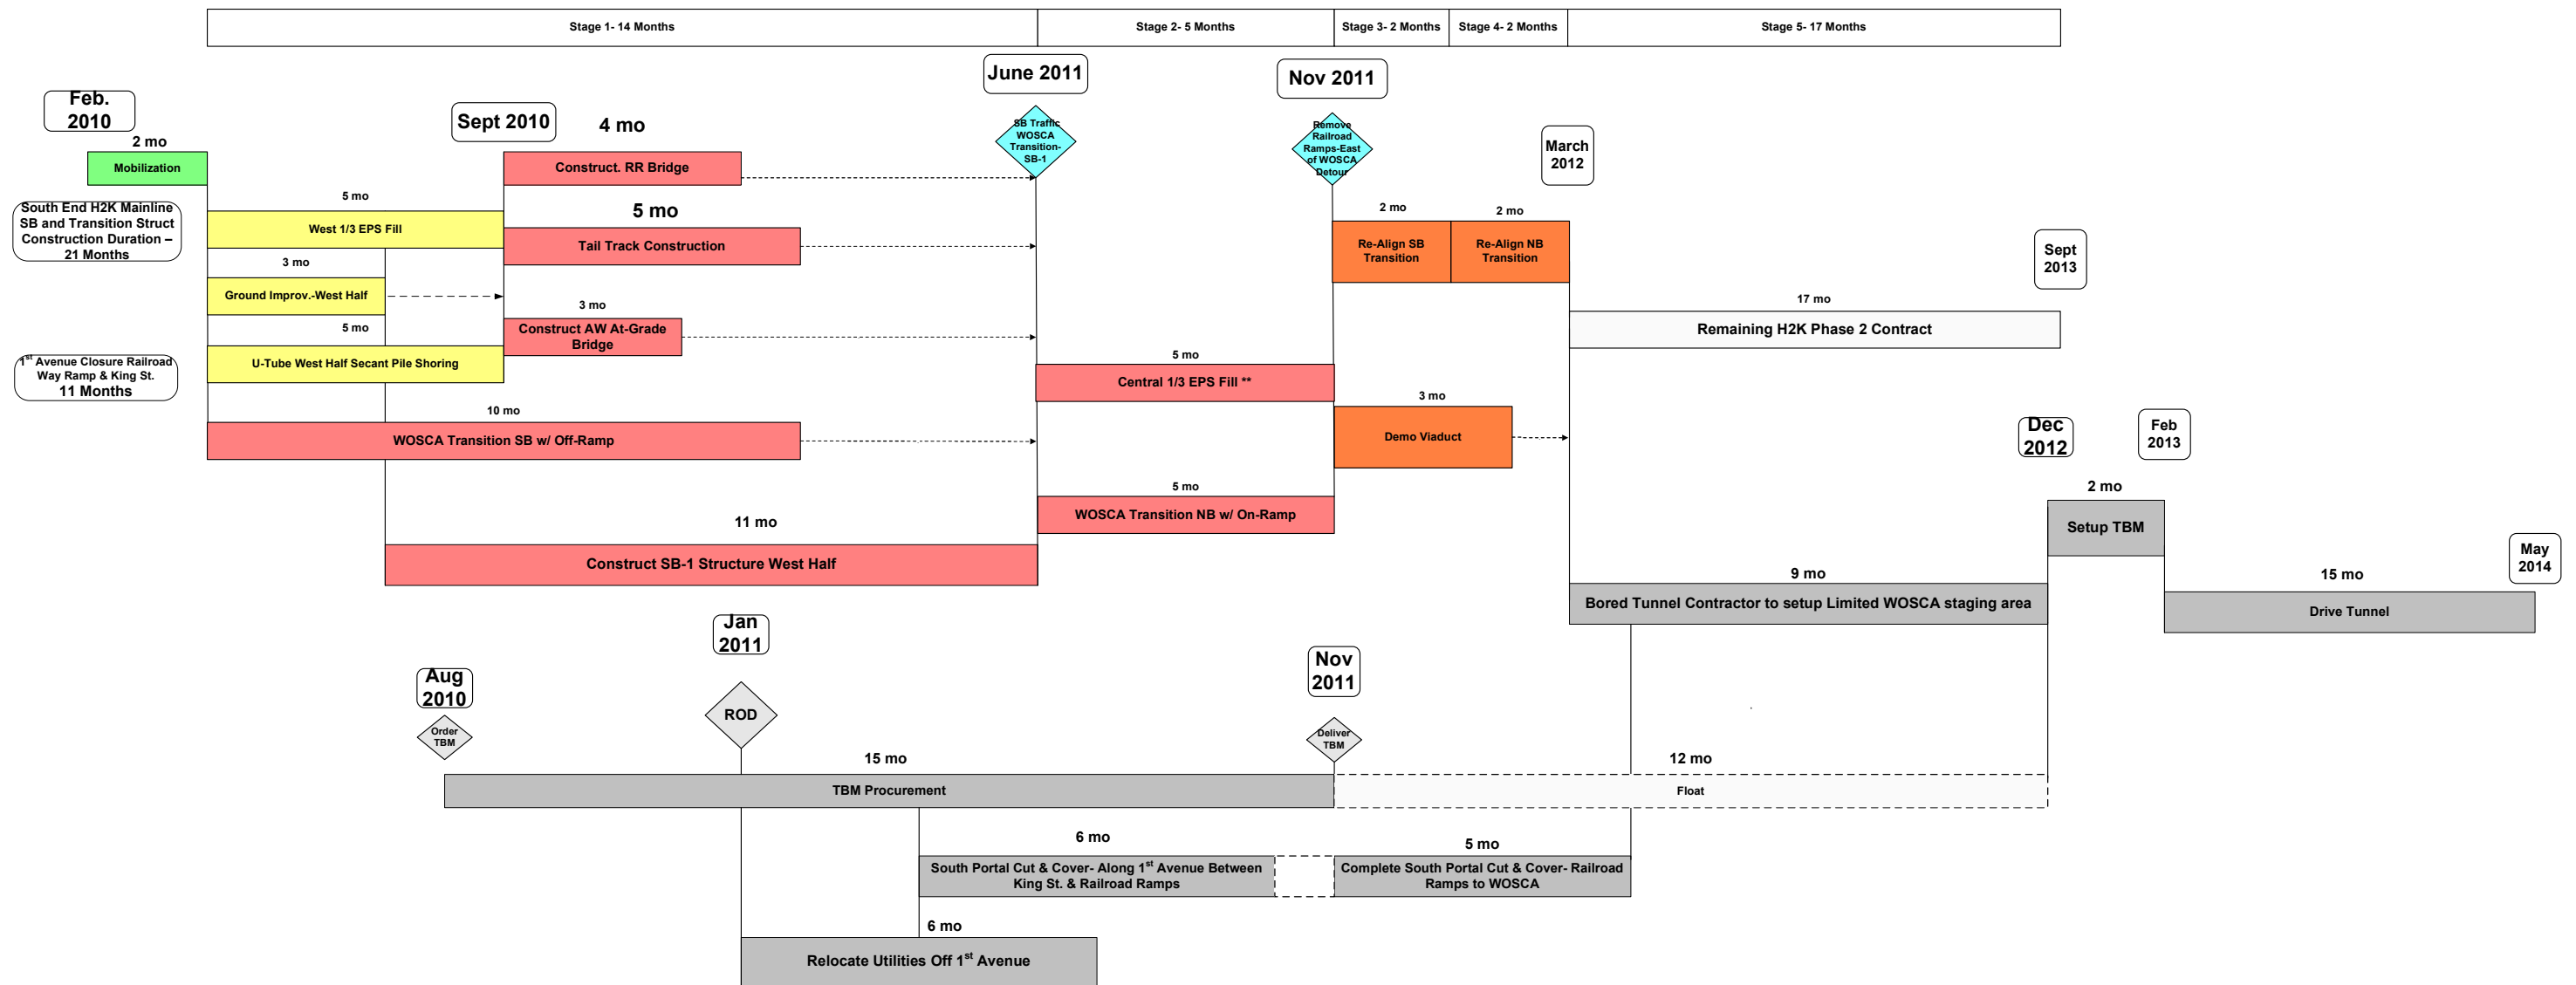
| Stage 1- 14 Months | Stage 2- 5 Months | Stage 3- 2 Months | Stage 4- 2 Months | Stage 5- 17 Months |
|---|---|---|---|---|

Feb. 2010

2 mo

Mobilization

South End H2K Mainline SB and Transition Struct Construction Duration – 21 Months

5 mo

West 1/3 EPS Fill

3 mo

Ground Improv.-West Half

5 mo

U-Tube West Half Secant Pile Shoring

$1^{st}$ Avenue Closure Railroad Way Ramp & King St. 11 Months

10 mo

WOSCA Transition SB w/ Off-Ramp

Sept 2010

4 mo

Construct. RR Bridge

5 mo

Tail Track Construction

3 mo

Construct AW At-Grade Bridge

11 mo

Construct SB-1 Structure West Half

June 2011

SB Traffic WOSCA Transition-SB-1

5 mo

Central 1/3 EPS Fill **

5 mo

WOSCA Transition NB w/ On-Ramp

Nov 2011

Remove Railroad Ramps-East of WOSCA Detour

2 mo

Re-Align SB Transition

2 mo

Re-Align NB Transition

March 2012

3 mo

Demo Viaduct

Sept 2013

17 mo

Remaining H2K Phase 2 Contract

Dec 2012

Feb 2013

2 mo

Setup TBM

9 mo

Bored Tunnel Contractor to setup Limited WOSCA staging area

May 2014

15 mo

Drive Tunnel

Jan 2011

Aug 2010

Order TBM

ROD

Nov 2011

Deliver TBM

15 mo

TBM Procurement

12 mo

Float

6 mo

South Portal Cut & Cover- Along $1^{st}$ Avenue Between King St. & Railroad Ramps

5 mo

Complete South Portal Cut & Cover- Railroad Ramps to WOSCA

6 mo

Relocate Utilities Off $1^{st}$ Avenue